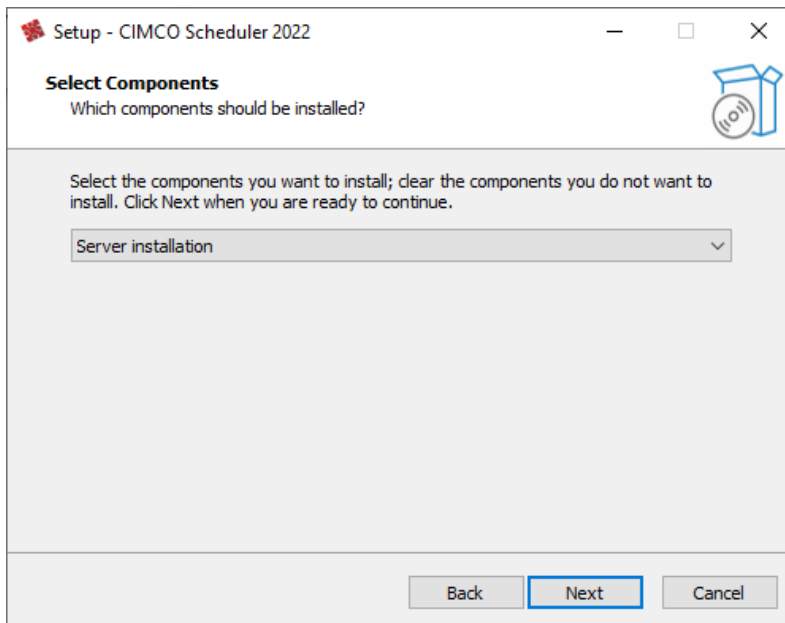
Setup - CIMCO Scheduler 2022

Select Components
Which components should be installed?

Select the components you want to install; clear the components you do not want to install. Click Next when you are ready to continue.

Server installation

Back
Next
Cancel